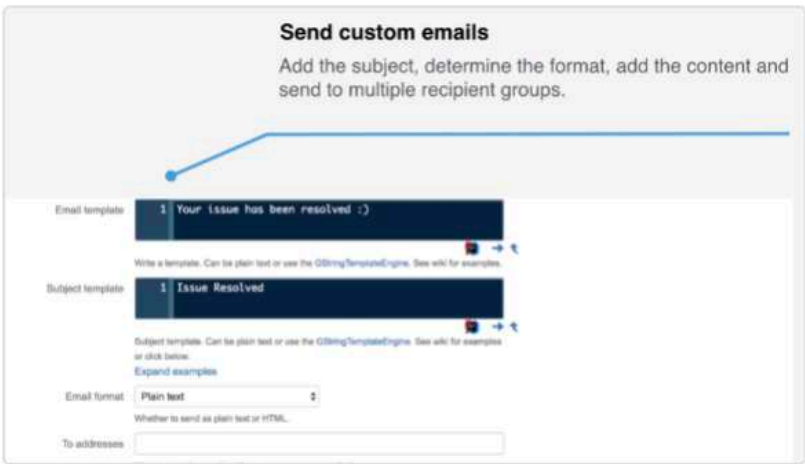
Send custom emails

Add the subject, determine the format, add the content and send to multiple recipient groups.

Email template

1 Your issue has been resolved :)

Write a template. Can be plain text or use the GStringTemplateEngine. See wiki for examples.

Subject template

1 Issue Resolved

Subject template. Can be plain text or use the GStringTemplateEngine. See wiki for examples or click below.

Expand examples

Email format

Plain text

Whether to send as plain text or HTML.

To addresses